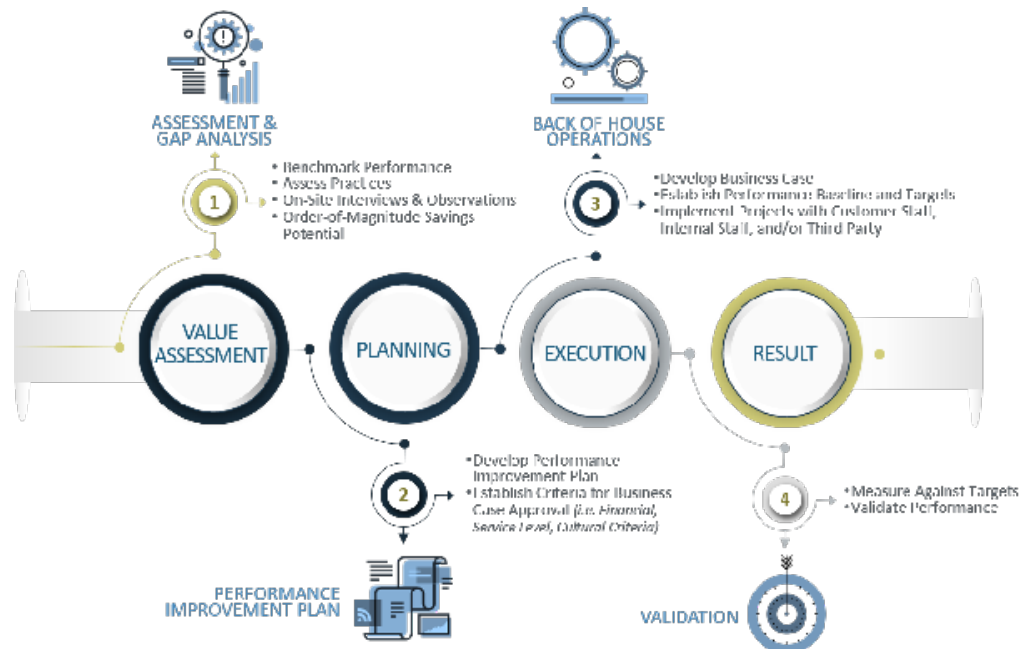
ASSESSMENT & GAP ANALYSIS

1

• Benchmark Performance
• Assess Practices
• On-Site Interviews & Observations
• Order-of-Magnitude Savings Potential

BACK OF HOUSE OPERATIONS

3

• Develop Business Case
• Establish Performance Baseline and Targets
• Implement Projects with Customer Staff, Internal Staff, and/or Third Party

VALUE ASSESSMENT

PLANNING

EXECUTION

RESULT

2

• Develop Performance Improvement Plan
• Establish Criteria for Business Case Approval (i.e. Financial, Service Level, Cultural Criteria)

PERFORMANCE IMPROVEMENT PLAN

4

• Measure Against Targets
• Validate Performance

VALIDATION